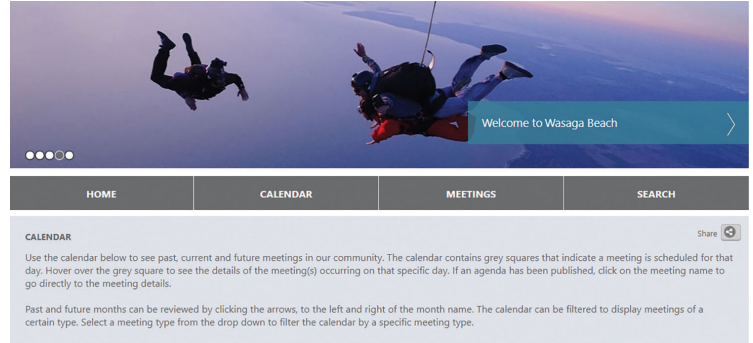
Welcome to Wasaga Beach

HOME | CALENDAR | MEETINGS | SEARCH

CALENDAR

Share

Use the calendar below to see past, current and future meetings in our community. The calendar contains grey squares that indicate a meeting is scheduled for that day. Hover over the grey square to see the details of the meeting(s) occurring on that specific day. If an agenda has been published, click on the meeting name to go directly to the meeting details.

Past and future months can be reviewed by clicking the arrows, to the left and right of the month name. The calendar can be filtered to display meetings of a certain type. Select a meeting type from the drop down to filter the calendar by a specific meeting type.